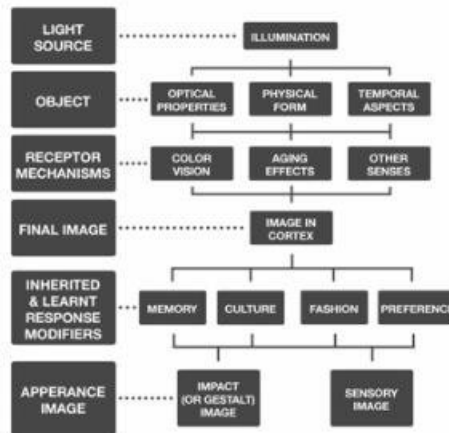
LIGHT SOURCE

ILLUMINATION

OBJECT

OPTICAL PROPERTIES

PHYSICAL FORM

TEMPORAL ASPECTS

RECEPTOR MECHANISMS

COLOR VISION

AGING EFFECTS

OTHER SENSES

FINAL IMAGE

IMAGE IN CORTEX

INHERITED & LEARNT RESPONSE MODIFIERS

MEMORY

CULTURE

FASHION

PREFERENC

APPERANCE IMAGE

IMPACT (OR GESTALT) IMAGE

SENSORY IMAGE